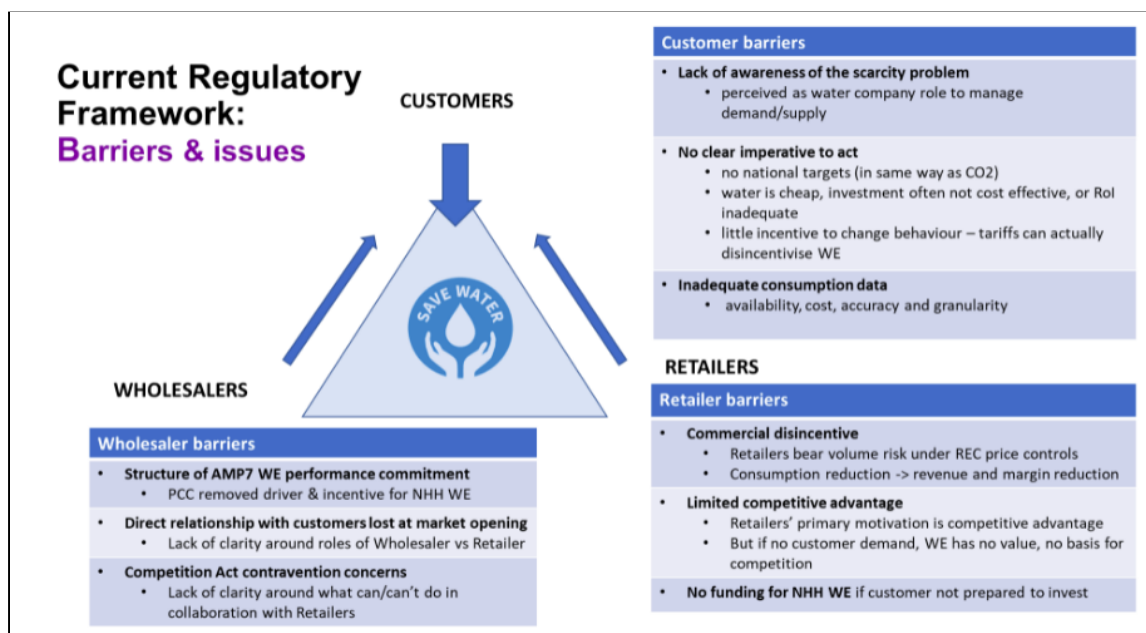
Current Regulatory Framework:
Barriers & issues

CUSTOMERS

SAVE WATER

WHOLESALERS

Wholesaler barriers

- Structure of AMP7 WE performance commitment
  - PCC removed driver & incentive for NHH WE
- Direct relationship with customers lost at market opening
  - Lack of clarity around roles of Wholesaler vs Retailer
- Competition Act contravention concerns
  - Lack of clarity around what can/can't do in collaboration with Retailers

Customer barriers

- Lack of awareness of the scarcity problem
  - perceived as water company role to manage demand/supply
- No clear imperative to act
  - no national targets (in same way as CO2)
  - water is cheap, investment often not cost effective, or RoI inadequate
  - little incentive to change behaviour – tariffs can actually disincentivise WE
- Inadequate consumption data
  - availability, cost, accuracy and granularity

RETAILERS

Retailer barriers

- Commercial disincentive
  - Retailers bear volume risk under REC price controls
  - Consumption reduction -> revenue and margin reduction
- Limited competitive advantage
  - Retailers' primary motivation is competitive advantage
  - But if no customer demand, WE has no value, no basis for competition
- No funding for NHH WE if customer not prepared to invest